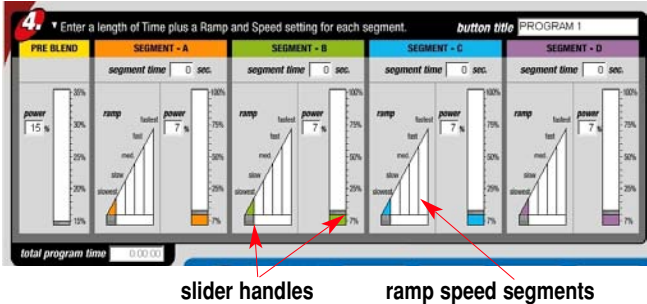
4. ▼ Enter a length of Time plus a Ramp and Speed setting for each segment.

button title PROGRAM 1

| PRE BLEND | SEGMENT - A | SEGMENT - B | SEGMENT - C | SEGMENT - D |
|---|---|---|---|---|
| | segment time 0 sec. | segment time 0 sec. | segment time 0 sec. | segment time 0 sec. |

power 15 %
35%
30%
25%
20%
15%

ramp
fastest
fast
med.
slow
slowest
power 7 %
100%
75%
50%
25%
7%

ramp
fastest
fast
med.
slow
slowest
power 7 %
100%
75%
50%
25%
7%

ramp
fastest
fast
med.
slow
slowest
power 7 %
100%
75%
50%
25%
7%

ramp
fastest
fast
med.
slow
slowest
power 7 %
100%
75%
50%
25%
7%

total program time 0:00:00

slider handles

ramp speed segments